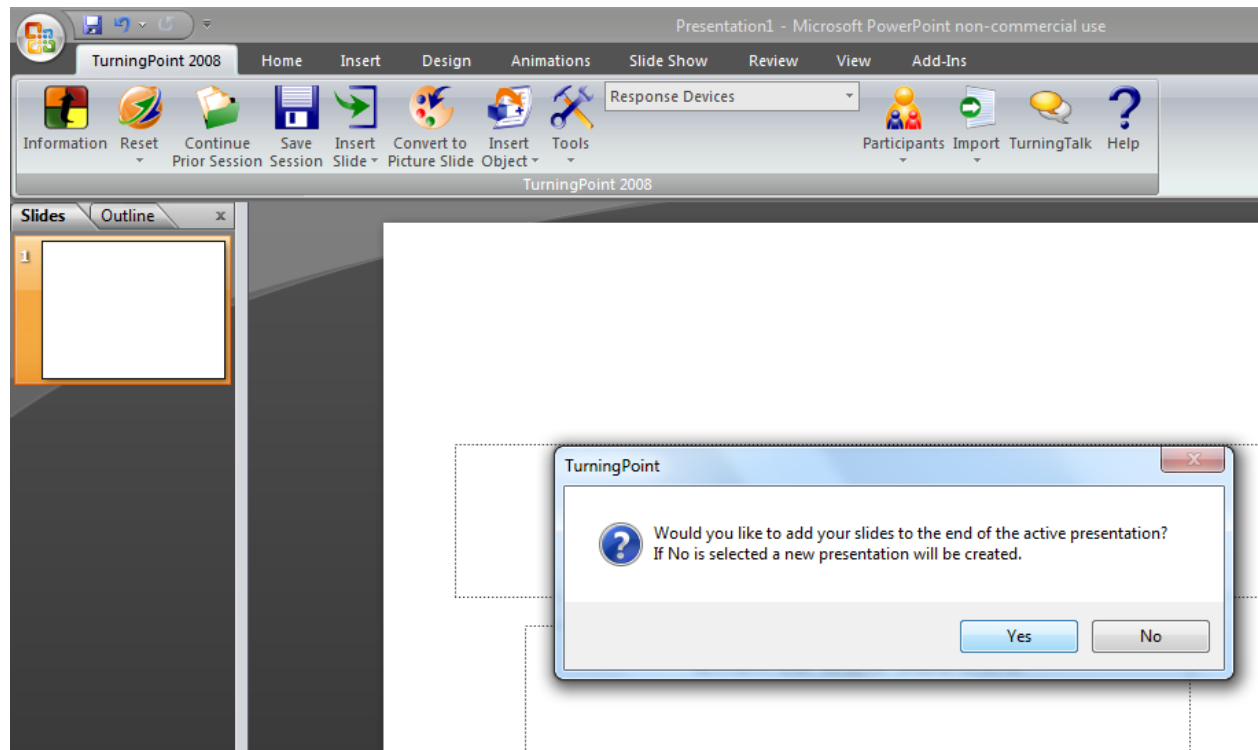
Presentation1 - Microsoft PowerPoint non-commercial use

TurningPoint 2008
Home
Insert
Design
Animations
Slide Show
Review
View
Add-Ins

Information
Reset
Continue Prior Session
Save Session
Insert Slide
Convert to Picture Slide
Insert Object
Tools
Response Devices
Participants
Import
TurningTalk
Help
TurningPoint 2008

Slides
Outline
x
1

TurningPoint
Would you like to add your slides to the end of the active presentation?
If No is selected a new presentation will be created.
Yes
No